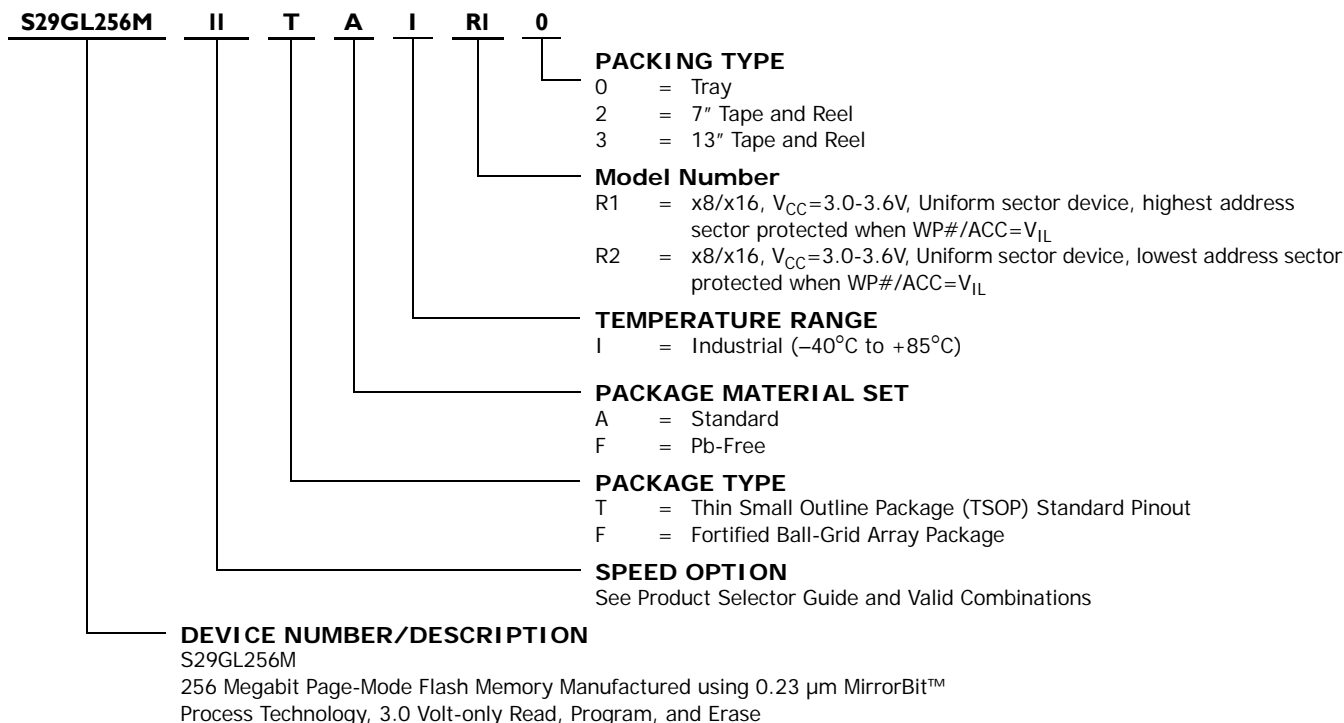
S29GL256M II T A I RI 0

PACKING TYPE
0 = Tray
2 = 7″ Tape and Reel
3 = 13″ Tape and Reel

Model Number
R1 = x8/x16, $V_{CC}$=3.0-3.6V, Uniform sector device, highest address sector protected when WP#/ACC=$V_{IL}$
R2 = x8/x16, $V_{CC}$=3.0-3.6V, Uniform sector device, lowest address sector protected when WP#/ACC=$V_{IL}$

TEMPERATURE RANGE
I = Industrial (–40°C to +85°C)

PACKAGE MATERIAL SET
A = Standard
F = Pb-Free

PACKAGE TYPE
T = Thin Small Outline Package (TSOP) Standard Pinout
F = Fortified Ball-Grid Array Package

SPEED OPTION
See Product Selector Guide and Valid Combinations

DEVICE NUMBER/DESCRIPTION
S29GL256M
256 Megabit Page-Mode Flash Memory Manufactured using 0.23 µm MirrorBit™ Process Technology, 3.0 Volt-only Read, Program, and Erase